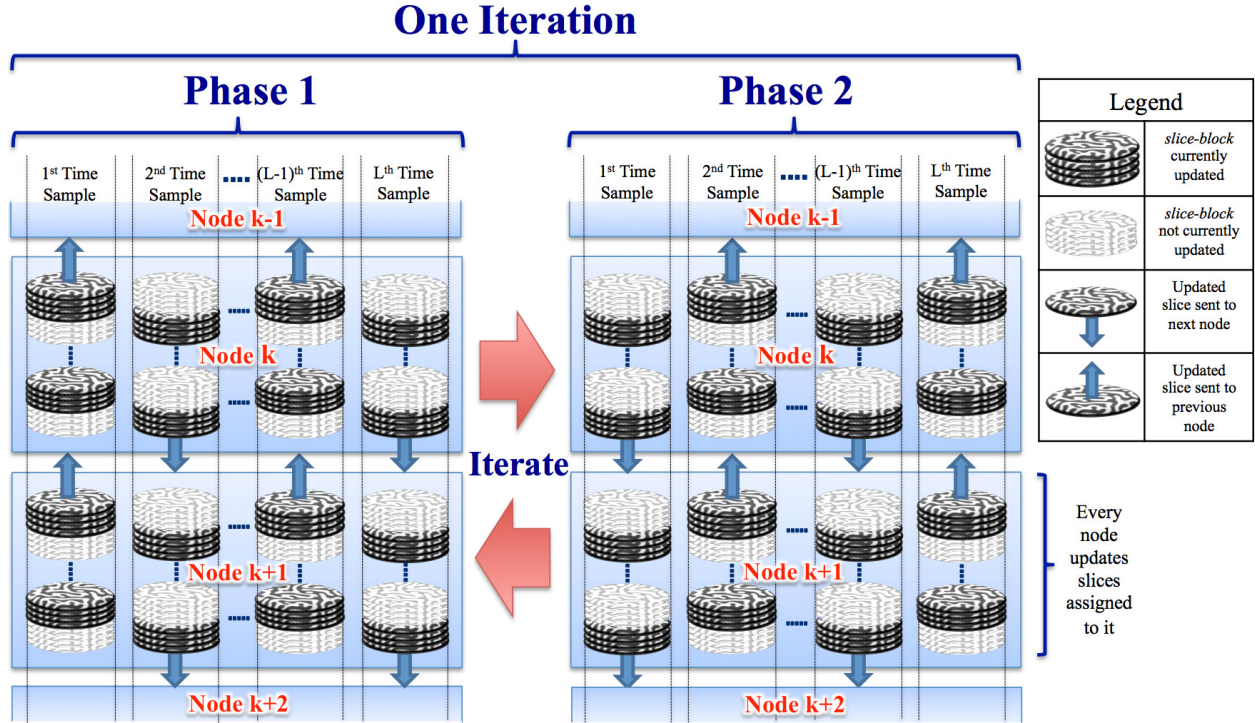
One Iteration

Phase 1

$1^{st}$ Time Sample | $2^{nd}$ Time Sample | ..... | $(L-1)^{th}$ Time Sample | $L^{th}$ Time Sample

Node k-1

Node k

Node k+1

Node k+2

Iterate

Phase 2

$1^{st}$ Time Sample | $2^{nd}$ Time Sample | ..... | $(L-1)^{th}$ Time Sample | $L^{th}$ Time Sample

Node k-1

Node k

Node k+1

Node k+2

| Legend | |
|---|---|
| | *slice-block* currently updated |
| | *slice-block* not currently updated |
| | Updated slice sent to next node |
| | Updated slice sent to previous node |

Every node updates slices assigned to it